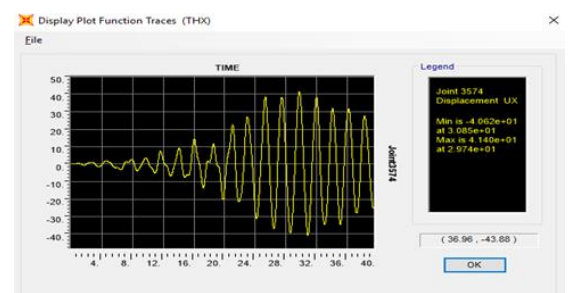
Display Plot Function Traces (THX)

File

TIME

50.
40.
30.
20.
10.
0.
-10.
-20.
-30.
-40.

4. 8. 12. 16. 20. 24. 28. 32. 36. 40.

Joint3574

Legend

Joint 3574
Displacement UX

Min is -4.062e+01
at 3.085e+01
Max is 4.140e+01
at 2.974e+01

( 36.96 , -43.88 )

OK